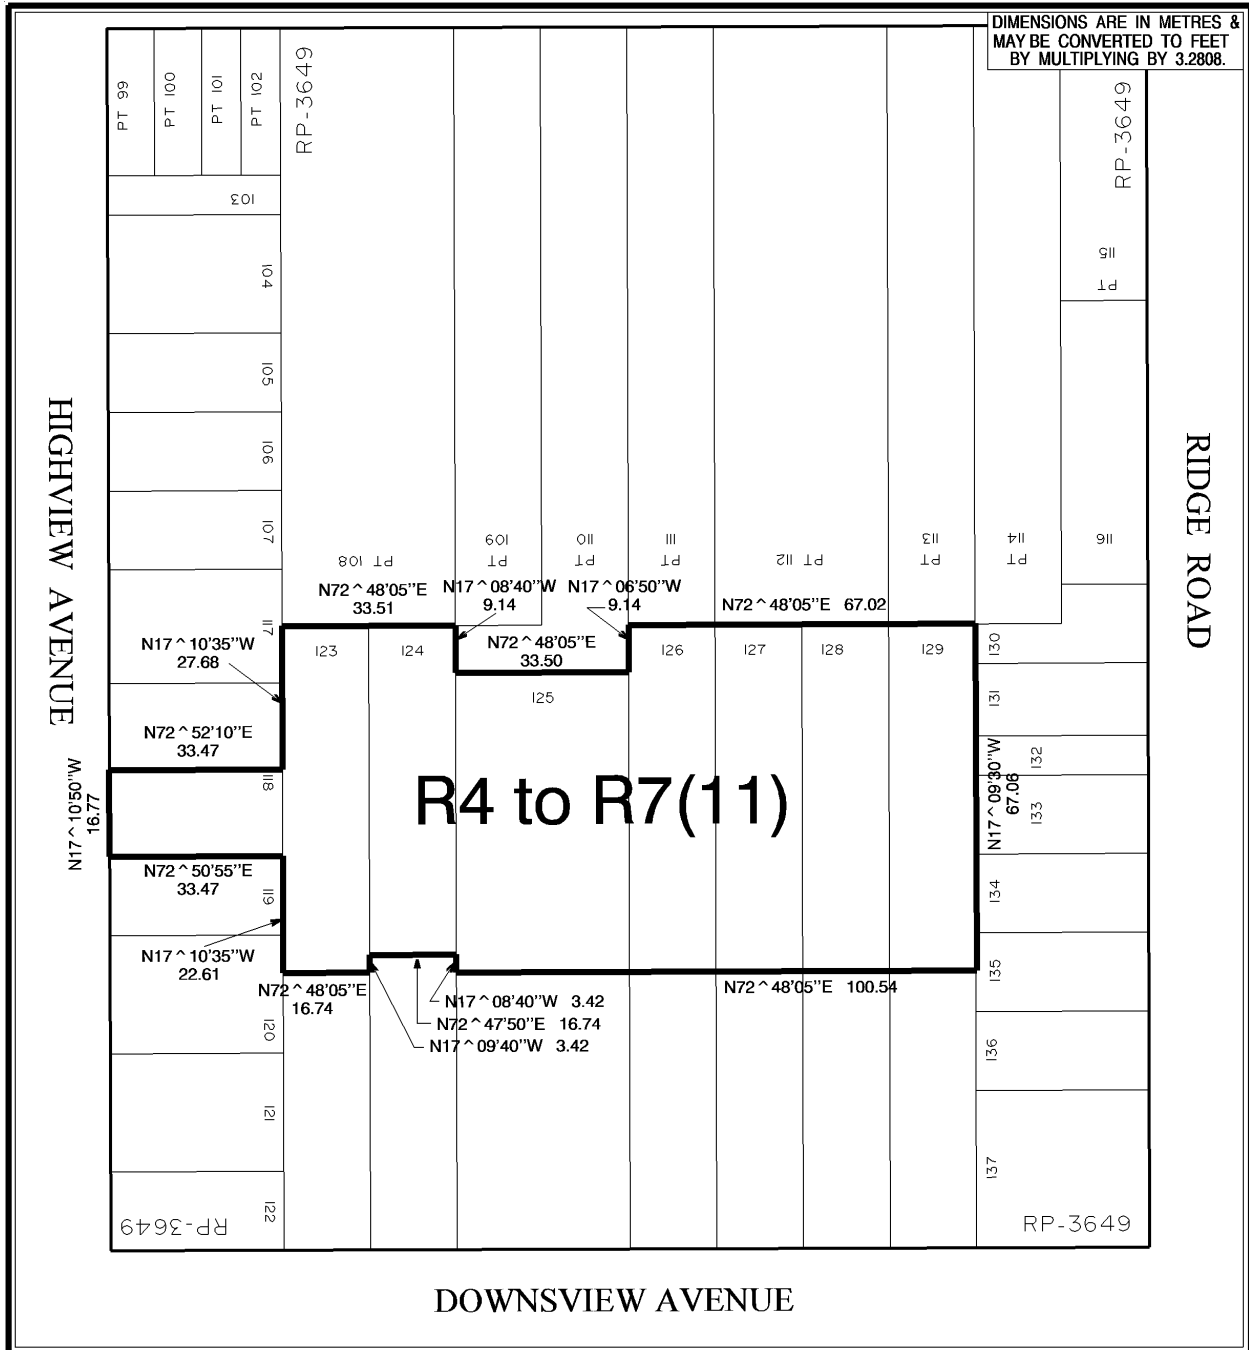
DIMENSIONS ARE IN METRES & MAY BE CONVERTED TO FEET BY MULTIPLYING BY 3.2808.

PT 99
PT 100
PT 101
PT 102
RP-3649
103
104
105
106
107
PT 108
PT 109
PT 110
PT 111
PT 112
PT 113
PT 114
PT 115
116
RP-3649

HIGHVIEW AVENUE

RIDGE ROAD

N72^48'05"E 33.51
N17^08'40"W 9.14
N17^06'50"W 9.14
N72^48'05"E 67.02
N72^48'05"E 33.50
117
N17^10'35"W 27.68
123
124
125
126
127
128
129
130
131
132
133
N72^52'10"E 33.47
118
N17^10'50"W 16.77
R4 to R7(11)
N17^09'30"W 67.06
N72^50'55"E 33.47
119
134
N17^10'35"W 22.61
135
N72^48'05"E 16.74
N17^08'40"W 3.42
N72^47'50"E 16.74
N17^09'40"W 3.42
N72^48'05"E 100.54
120
136
121
137
122
RP-3649
RP-3649

DOWNSVIEW AVENUE